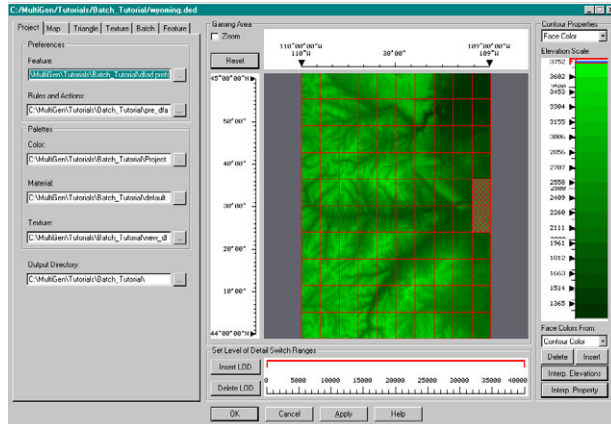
C:/MultiGen/Tutorials/Batch_Tutorial/wyoming.ded

Project | Map | Triangle | Texture | Batch | Feature

Preferences

Feature:

MultiGen\Tutorials\Batch_Tutorial\dfad.prefs ...

Rules and Actions:

C:\MultiGen\Tutorials\Batch_Tutorial\pre_dfa ...

Palettes

Color:

C:\MultiGen\Tutorials\Batch_Tutorial\Project ...

Material:

C:\MultiGen\Tutorials\Batch_Tutorial\default ...

Texture:

C:\MultiGen\Tutorials\Batch_Tutorial\new_dl ...

Output Directory:

C:\MultiGen\Tutorials\Batch_Tutorial\ ...

Gaming Area

Zoom

Reset

110°00'00"W 110°W 30'00" 105°00'00"W 105°W

45°00'00"N 50'00" 40'00" 30'00" 20'00" 10'00" 44°00'00"N

Set Level of Detail Switch Ranges

Insert LOD

Delete LOD

0 5000 10000 15000 20000 25000 30000 35000 40000

Contour Properties

Face Color

Elevation Scale

3752 3602 3453 3304 3155 3006 2856 2707 2558 2409 2260 2111 1961 1812 1663 1514 1365

Face Colors From:

Contour Color

Delete Insert

Interp. Elevations

Interp. Property

OK Cancel Apply Help